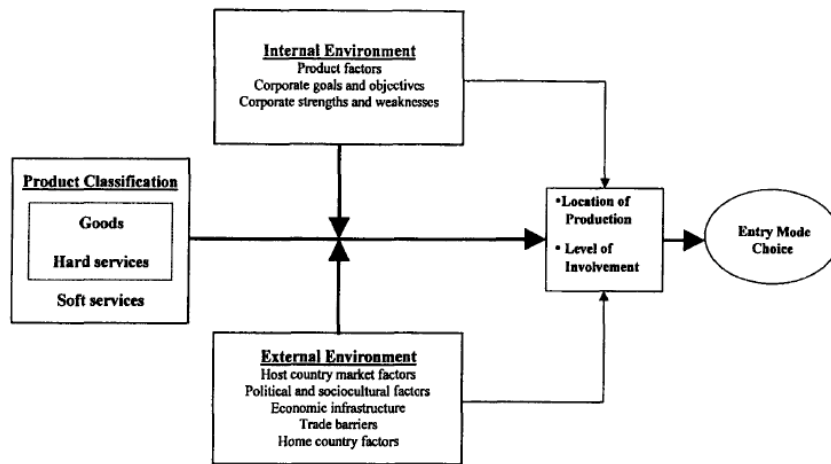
Internal Environment
Product factors
Corporate goals and objectives
Corporate strengths and weaknesses

Product Classification
Goods
Hard services
Soft services

•Location of Production
• Level of Involvement

Entry Mode Choice

External Environment
Host country market factors
Political and sociocultural factors
Economic infrastructure
Trade barriers
Home country factors